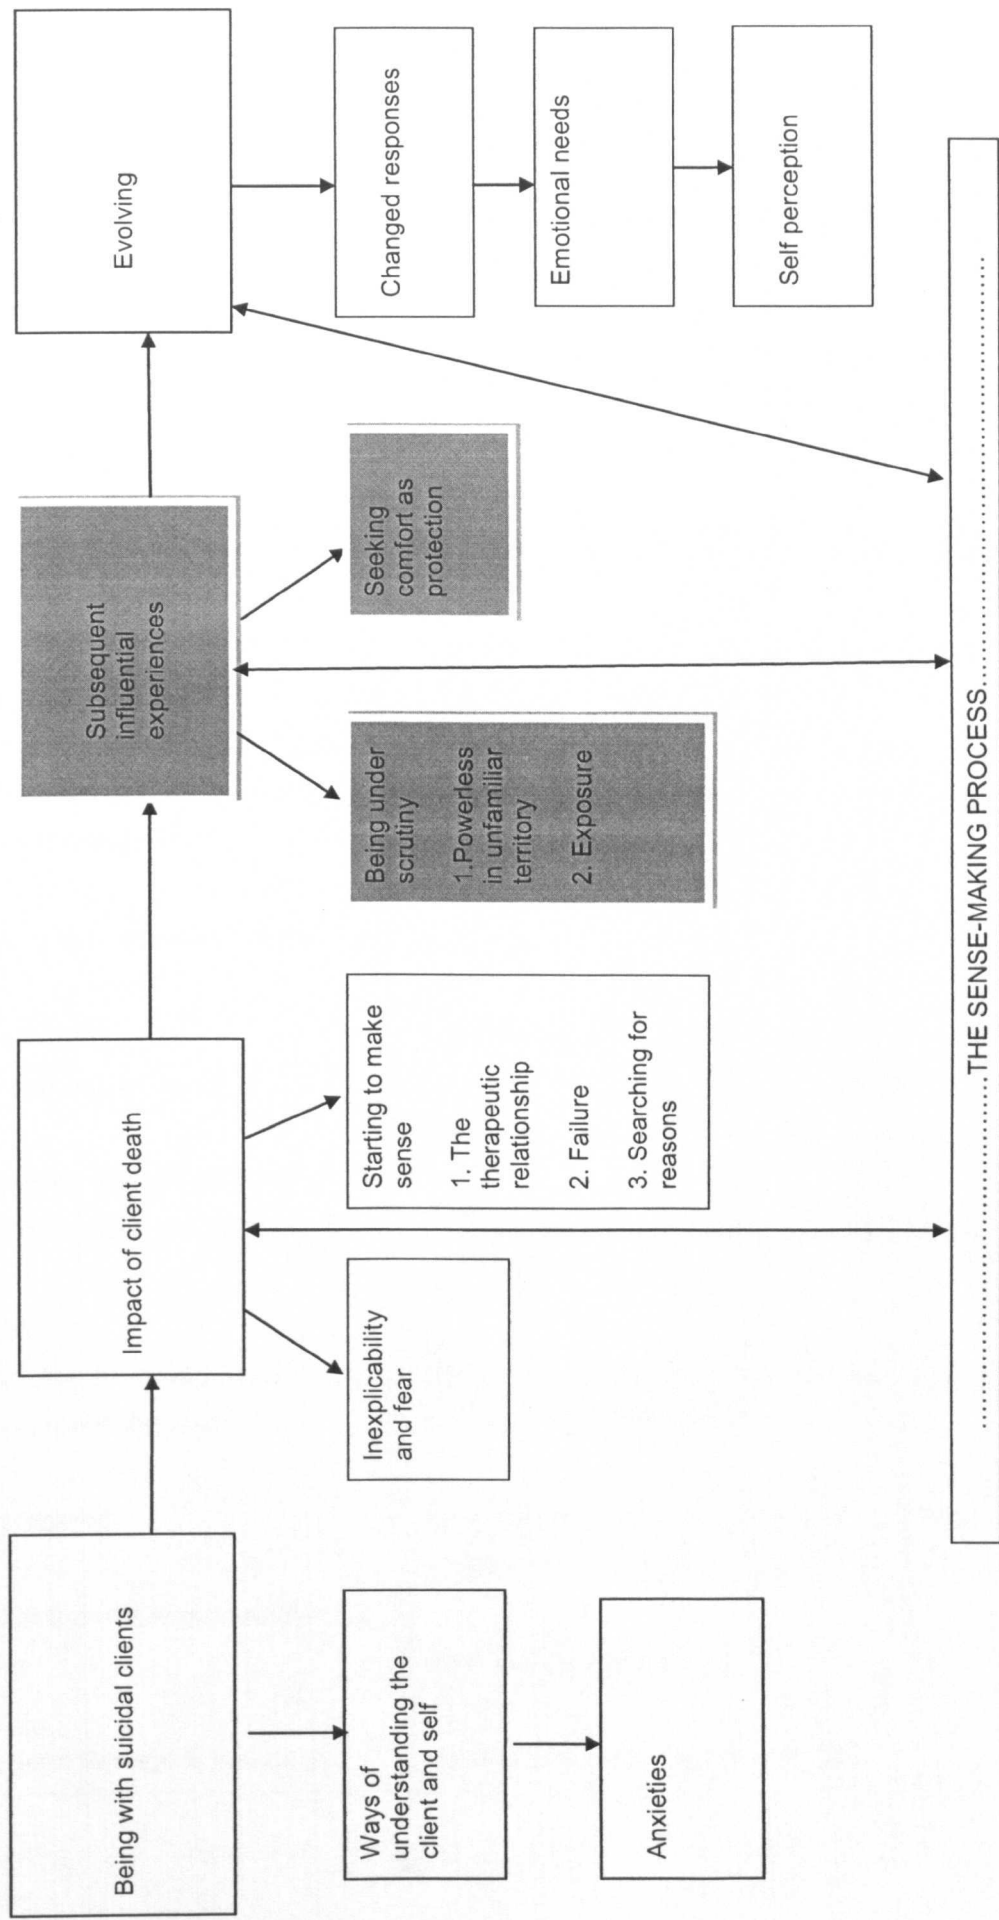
Being with suicidal clients

Ways of understanding the client and self

Anxieties

Impact of client death

Inexplicability and fear

Starting to make sense

1. The therapeutic relationship

2. Failure

3. Searching for reasons

Subsequent influential experiences

Being under scrutiny

1.Powerless in unfamiliar territory

2. Exposure

Seeking comfort as protection

Evolving

Changed responses

Emotional needs

Self perception

.........................THE SENSE-MAKING PROCESS.........................